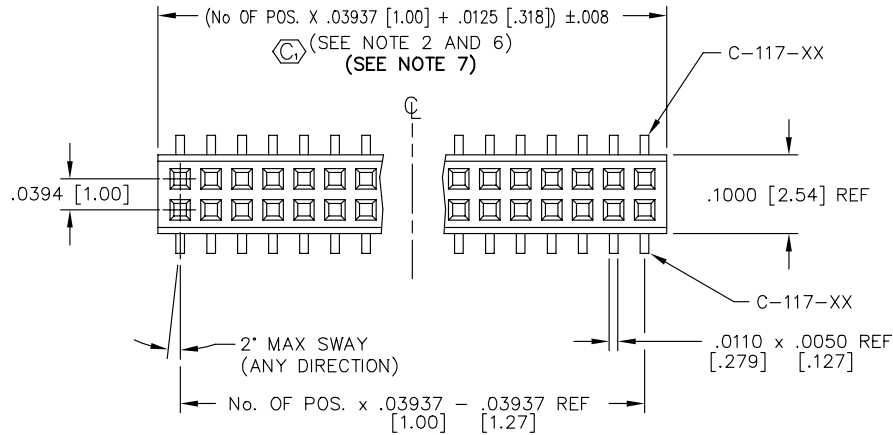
(No OF POS. X .03937 [1.00] + .0125 [.318]) ±.008

$C_1$ (SEE NOTE 2 AND 6)
(SEE NOTE 7)

C-117-XX

℄

.0394 [1.00]

.1000 [2.54] REF

C-117-XX

2° MAX SWAY
(ANY DIRECTION)

.0110 x .0050 REF
[.279] [.127]

No. OF POS. x .03937 - .03937 REF
[1.00] [1.27]